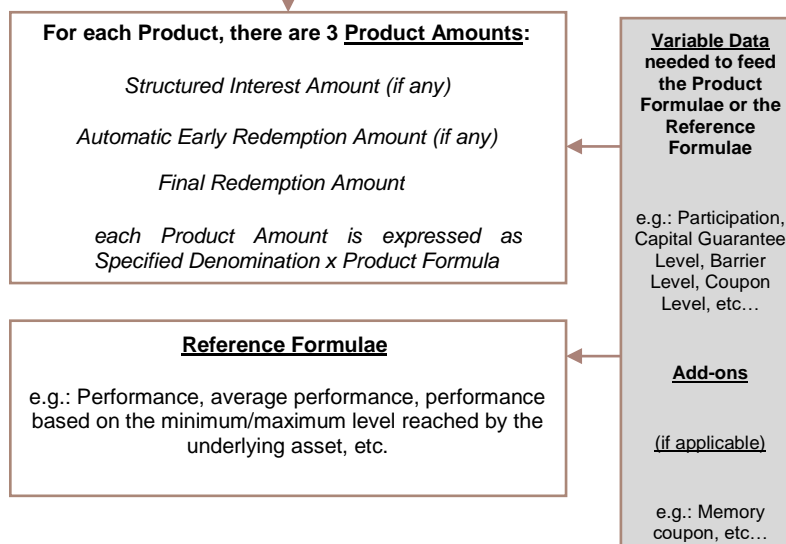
For each Product, there are 3 Product Amounts:

Structured Interest Amount (if any)

Automatic Early Redemption Amount (if any)

Final Redemption Amount

each Product Amount is expressed as Specified Denomination x Product Formula

Reference Formulae

e.g.: Performance, average performance, performance based on the minimum/maximum level reached by the underlying asset, etc.

Variable Data needed to feed the Product Formulae or the Reference Formulae

e.g.: Participation, Capital Guarantee Level, Barrier Level, Coupon Level, etc…

Add-ons

(if applicable)

e.g.: Memory coupon, etc…